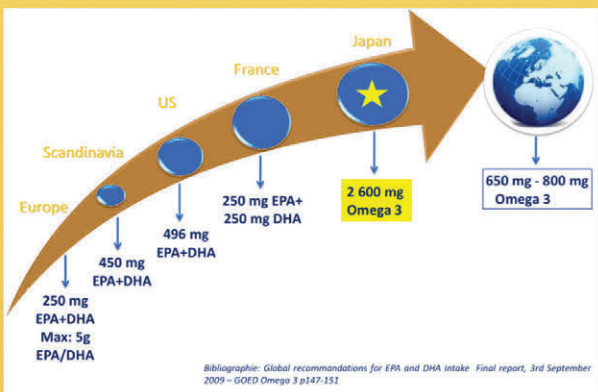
Japan

France

US

Scandinavia

Europe

250 mg EPA+DHA Max: 5g EPA/DHA

450 mg EPA+DHA

496 mg EPA+DHA

250 mg EPA+ 250 mg DHA

2 600 mg Omega 3

650 mg - 800 mg Omega 3

Bibliographie: Global recommandations for EPA and DHA Intake Final report, 3rd September 2009 – GOED Omega 3 p147-151